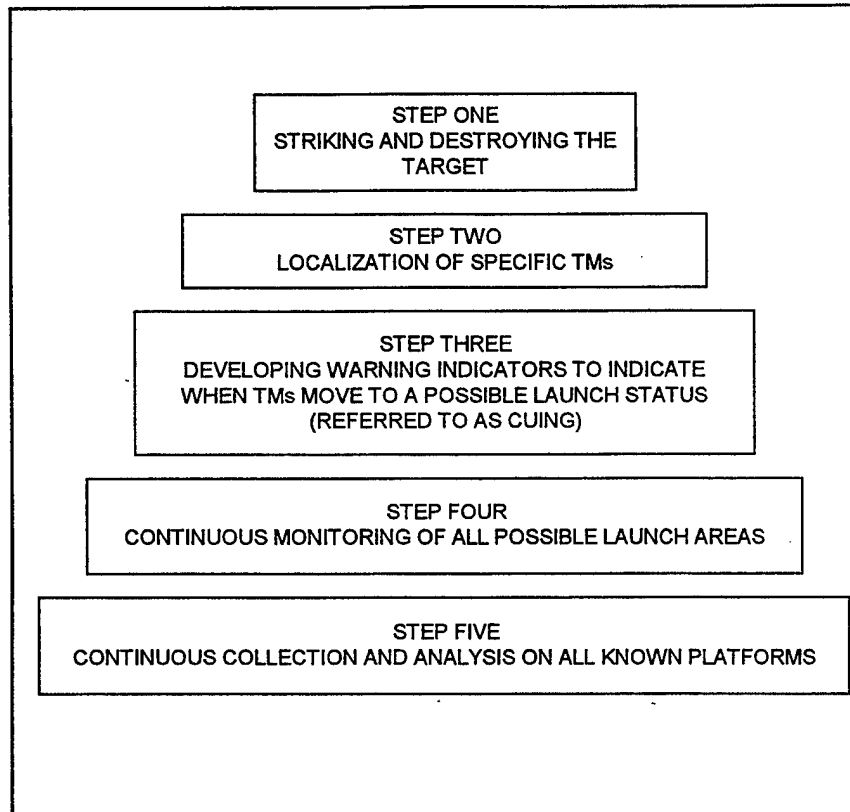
STEP ONE
STRIKING AND DESTROYING THE TARGET

STEP TWO
LOCALIZATION OF SPECIFIC TMs

STEP THREE
DEVELOPING WARNING INDICATORS TO INDICATE WHEN TMs MOVE TO A POSSIBLE LAUNCH STATUS (REFERRED TO AS CUING)

STEP FOUR
CONTINUOUS MONITORING OF ALL POSSIBLE LAUNCH AREAS

STEP FIVE
CONTINUOUS COLLECTION AND ANALYSIS ON ALL KNOWN PLATFORMS